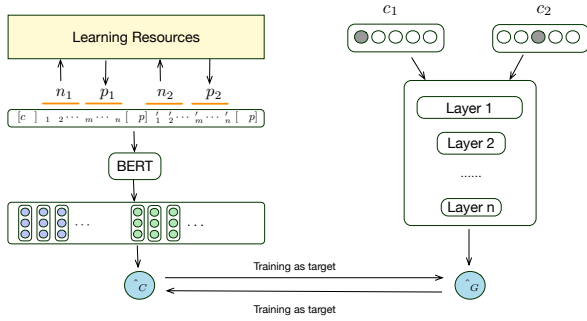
Learning Resources

$n_1$ $p_1$ $n_2$ $p_2$

$[c]$ $_1$ $_2\cdots$ $_m\cdots$ $_n$ $[p]$ $'_1$ $'_2\cdots$ $'_m\cdots$ $'_n$ $[p]$

BERT

$\cdots$ $\cdots$

$\hat{}_C$

Training as target

Training as target

$\hat{}_G$

$c_1$ $c_2$

Layer 1

Layer 2

......

Layer n